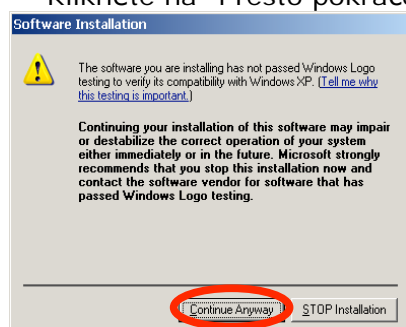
Klikněte na "Přesto pokrač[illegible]

Software Installation

The software you are installing has not passed Windows Logo testing to verify its compatibility with Windows XP. (Tell me why this testing is important.)

Continuing your installation of this software may impair or destabilize the correct operation of your system either immediately or in the future. Microsoft strongly recommends that you stop this installation now and contact the software vendor for software that has passed Windows Logo testing.

Continue Anyway

STOP Installation